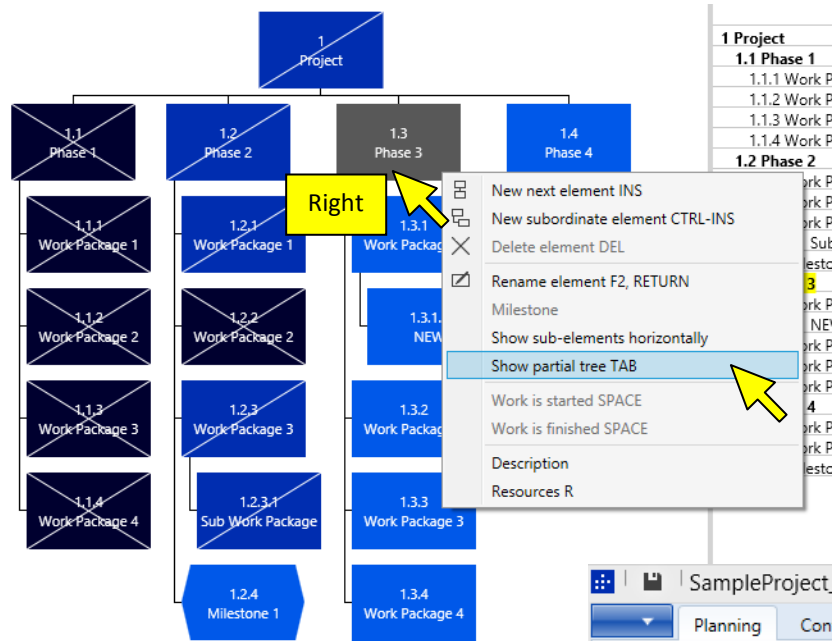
1
Project

1.1
Phase 1

1.2
Phase 2

1.3
Phase 3

1.4
Phase 4

1.1.1
Work Package 1

1.1.2
Work Package 2

1.1.3
Work Package 3

1.1.4
Work Package 4

1.2.1
Work Package 1

1.2.2
Work Package 2

1.2.3
Work Package 3

1.2.3.1
Sub Work Package

1.2.4
Milestone 1

1.3.1
Work Packag

1.3.1.
NEW

1.3.2
Work Packag

1.3.3
Work Package 3

1.3.4
Work Package 4

Right

New next element INS
New subordinate element CTRL-INS
Delete element DEL
Rename element F2, RETURN
Milestone
Show sub-elements horizontally
Show partial tree TAB
Work is started SPACE
Work is finished SPACE
Description
Resources R

1 Project
1.1 Phase 1
1.1.1 Work P
1.1.2 Work P
1.1.3 Work P
1.1.4 Work P
1.2 Phase 2
ork P
ork P
ork P
Sub
lesto
3
ork P
NEW
ork P
ork P
ork P
4
ork P
ork P
lesto

SampleProject_
Planning
Con